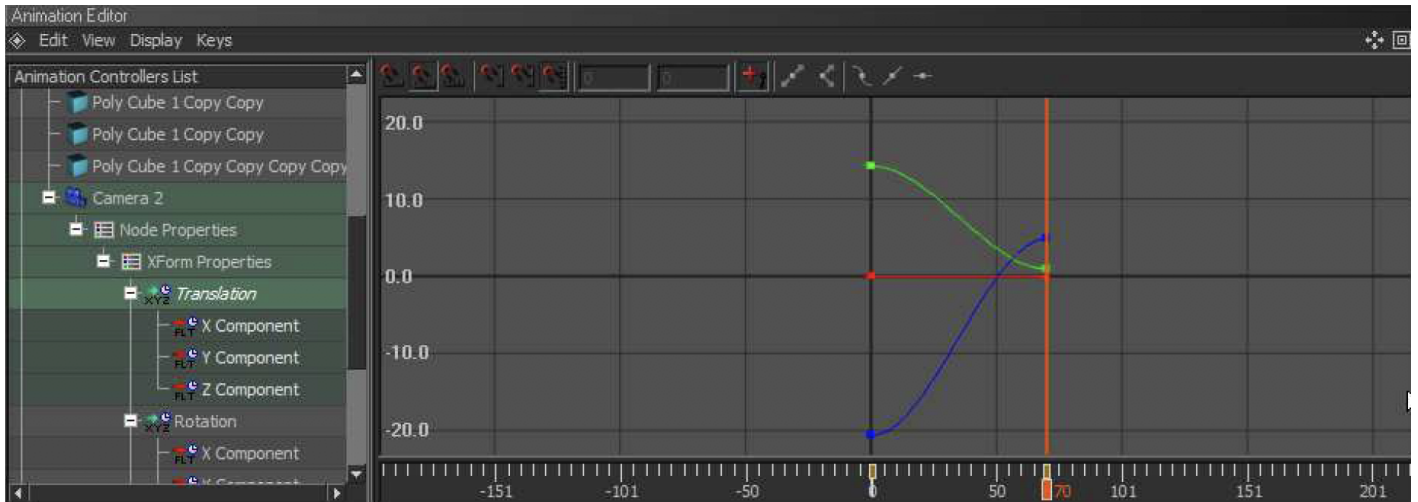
Animation Editor

Edit View Display Keys

Animation Controllers List

Poly Cube 1 Copy Copy
Poly Cube 1 Copy Copy
Poly Cube 1 Copy Copy Copy Copy
Camera 2
Node Properties
XForm Properties
Translation
X Component
Y Component
Z Component
Rotation
X Component

0
0

20.0
10.0
0.0
-10.0
-20.0

-151
-101
-50
0
50
70
101
151
201